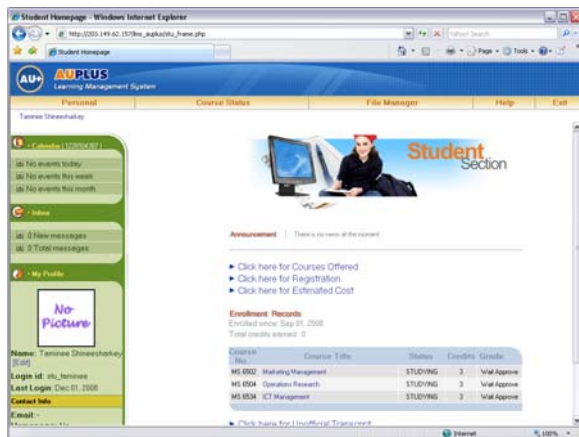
Student Homepage - Windows Internet Explorer

http://203.146.62.157/lms_auplus/stu_frame.php

Yahoo! Search

Student Homepage

Page · Tools ·

AU+ AUPLUS
Learning Management System

Personal | Course Status | File Manager | Help | Exit

Taminee Shineesharkey

Calendar [12/2008]

No events today
No events this week
No events this month

Inbox

0 New messages
0 Total messages

My Profile

No Picture

Name: Taminee Shineesharkey [Edit]
Login id: stu_taminee
Last Login: Dec 01, 2008

Contact Info

Email: -

Student Section

Announcement | There is no news at the moment

Click here for Courses Offered
Click here for Registration
Click here for Estimated Cost

Enrollment Records
Enrolled since: Sep 01, 2008
Total credits earned: 0

| Course No. | Course Title | Status | Credits | Grade |
|---|---|---|---|---|
| MS 6502 | Marketing Management | STUDYING | 3 | Wait Approve |
| MS 6504 | Operations Research | STUDYING | 3 | Wait Approve |
| MS 6534 | ICT Management | STUDYING | 3 | Wait Approve |

Click here for Unofficial Transcript

Internet | 100%